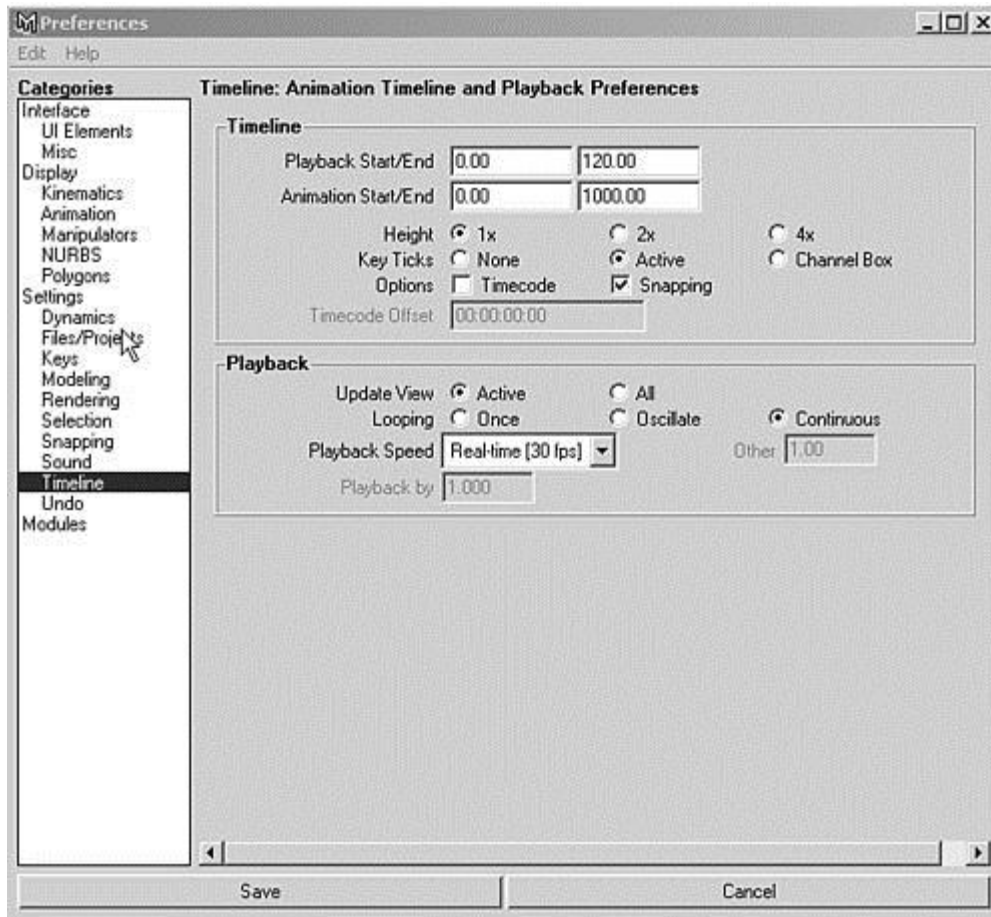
Preferences

Edit Help

Categories

Interface
UI Elements
Misc
Display
Kinematics
Animation
Manipulators
NURBS
Polygons
Settings
Dynamics
Files/Proje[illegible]s
Keys
Modeling
Rendering
Selection
Snapping
Sound
Timeline
Undo
Modules

Timeline: Animation Timeline and Playback Preferences

Timeline

Playback Start/End 0.00 120.00
Animation Start/End 0.00 1000.00
Height 1x 2x 4x
Key Ticks None Active Channel Box
Options Timecode Snapping
Timecode Offset 00:00:00:00

Playback

Update View Active All
Looping Once Oscillate Continuous
Playback Speed Real-time [30 fps] Other 1.00
Playback by 1.000

Save Cancel